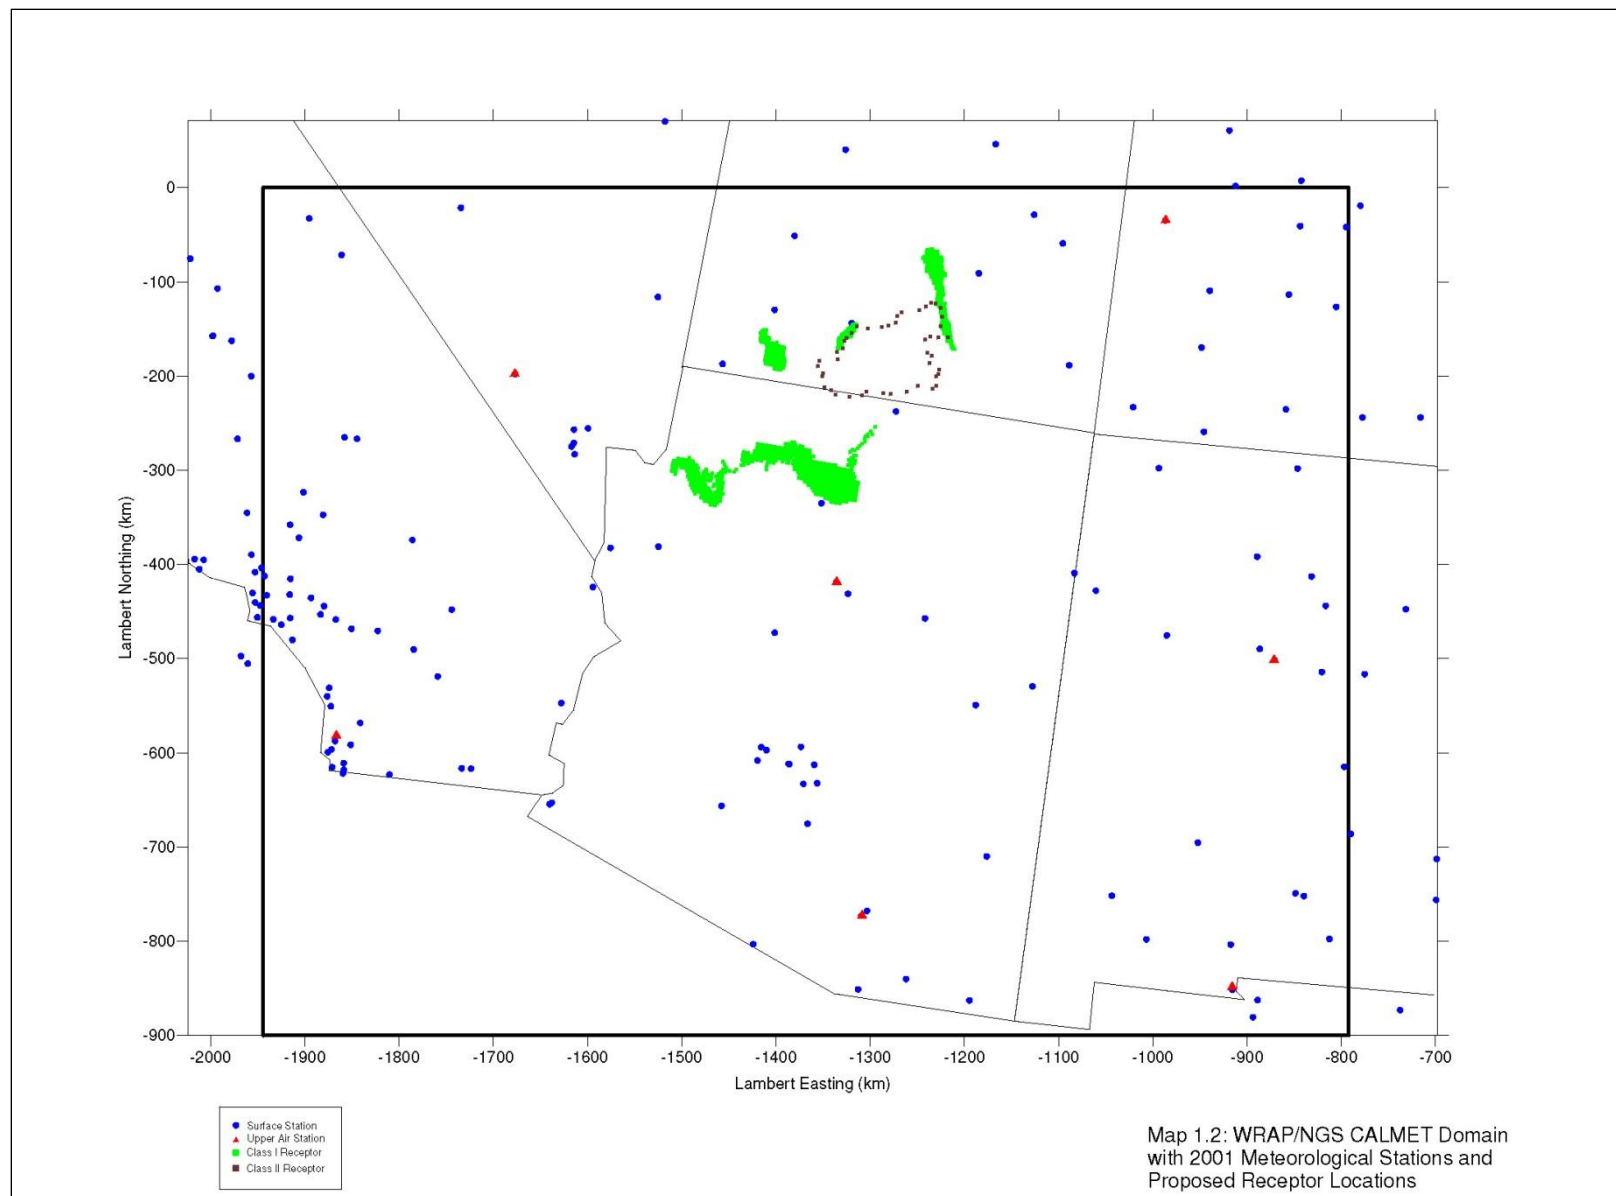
0
-100
-200
-300
-400
-500
-600
-700
-800
-900

Lambert Northing (km)

-2000
-1900
-1800
-1700
-1600
-1500
-1400
-1300
-1200
-1100
-1000
-900
-800
-700

Lambert Easting (km)

Surface Station
Upper Air Station
Class I Receptor
Class II Receptor

Map 1.2: WRAP/NGS CALMET Domain with 2001 Meteorological Stations and Proposed Receptor Locations